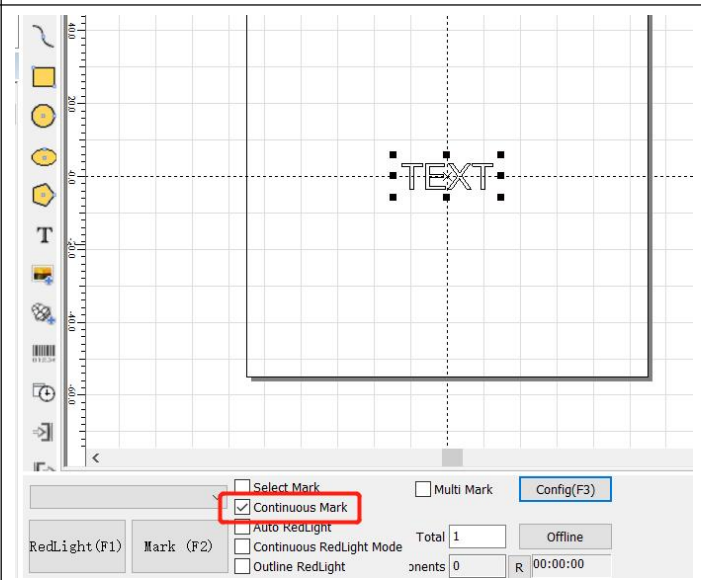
40.0
20.0
0.0
-20.0
-40.0
-60.0

TEXT

T

Select Mark
Continuous Mark
Auto RedLight
Continuous RedLight Mode
Outline RedLight

Multi Mark
Config(F3)

RedLight(F1)
Mark (F2)

Total 1
Offline
ponents 0
R
00:00:00